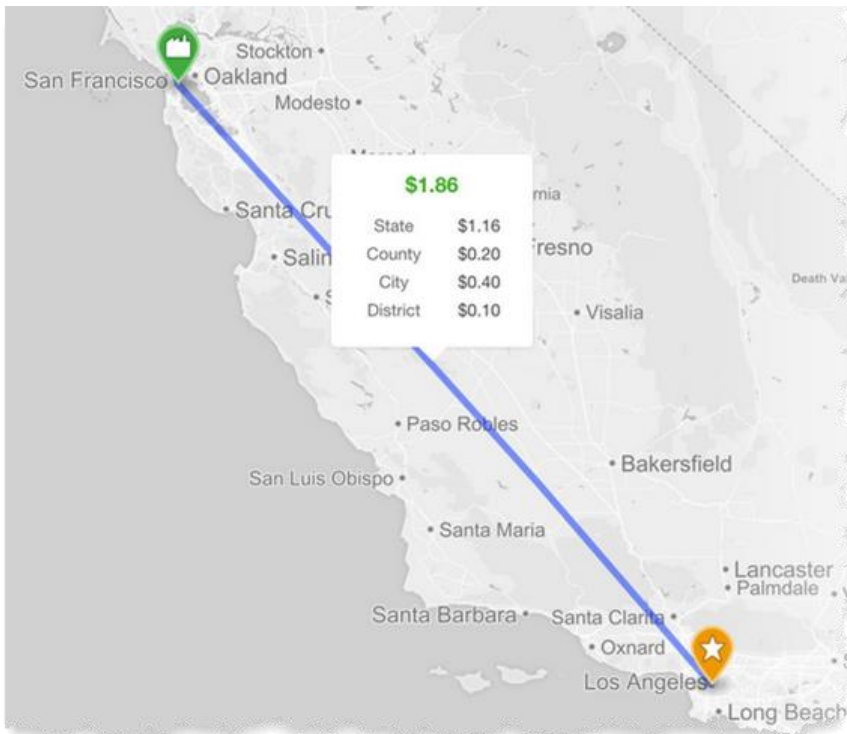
Stockton
San Francisco
Oakland
Modesto
$1.86
| State | $1.16 |
|---|---|
| County | $0.20 |
| City | $0.40 |
| District | $0.10 |

Santa Cru
Salin
mia
Fresno
Death Va
Visalia
Paso Robles
Bakersfield
San Luis Obispo
Santa Maria
Lancaster
Palmdale
Santa Barbara
Santa Clarita
Oxnard
Los Angeles
Long Beach